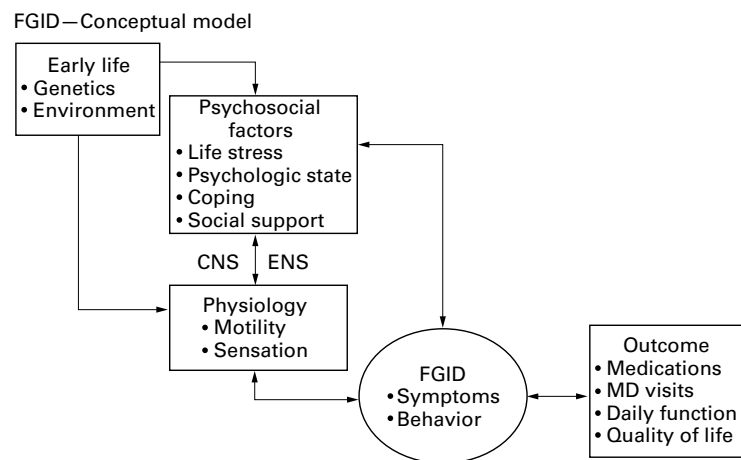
FGID—Conceptual model

Early life
• Genetics
• Environment

Psychosocial factors
• Life stress
• Psychologic state
• Coping
• Social support

CNS

ENS

Physiology
• Motility
• Sensation

FGID
• Symptoms
• Behavior

Outcome
• Medications
• MD visits
• Daily function
• Quality of life